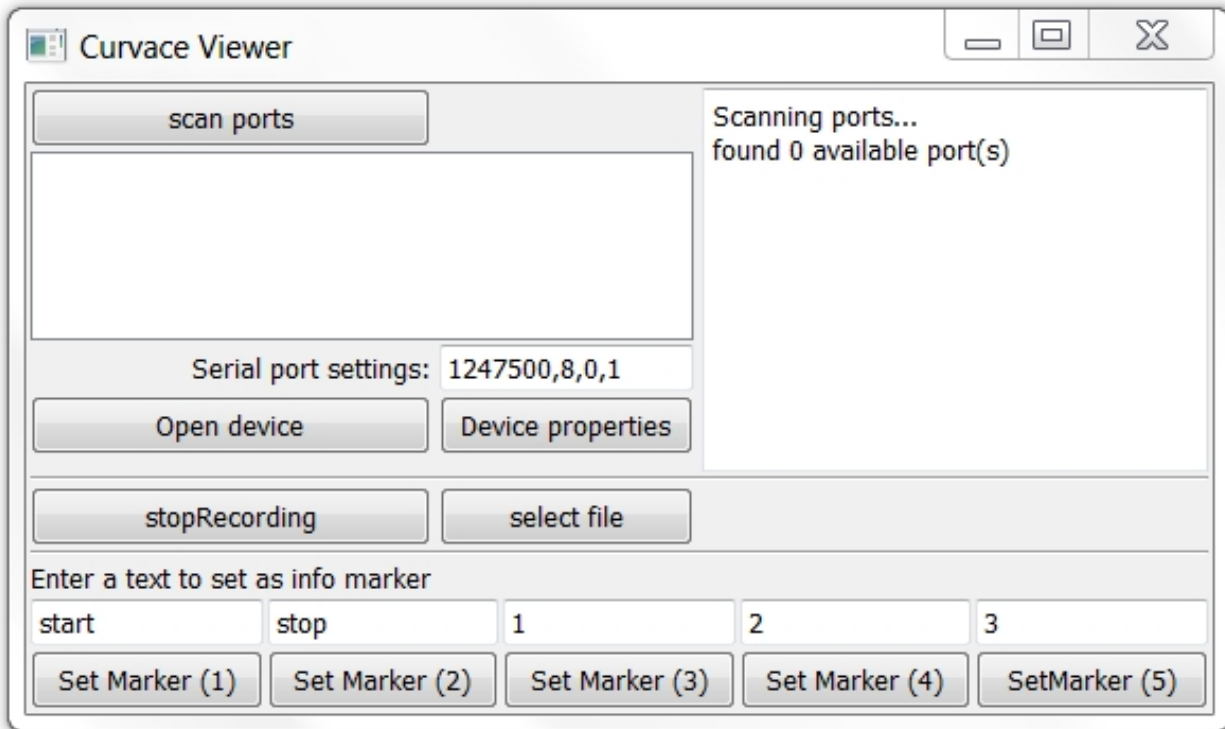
Curvace Viewer

scan ports

Scanning ports...
found 0 available port(s)

Serial port settings: 1247500,8,0,1

Open device

Device properties

stopRecording

select file

Enter a text to set as info marker

start

stop

1

2

3

Set Marker (1)

Set Marker (2)

Set Marker (3)

Set Marker (4)

SetMarker (5)